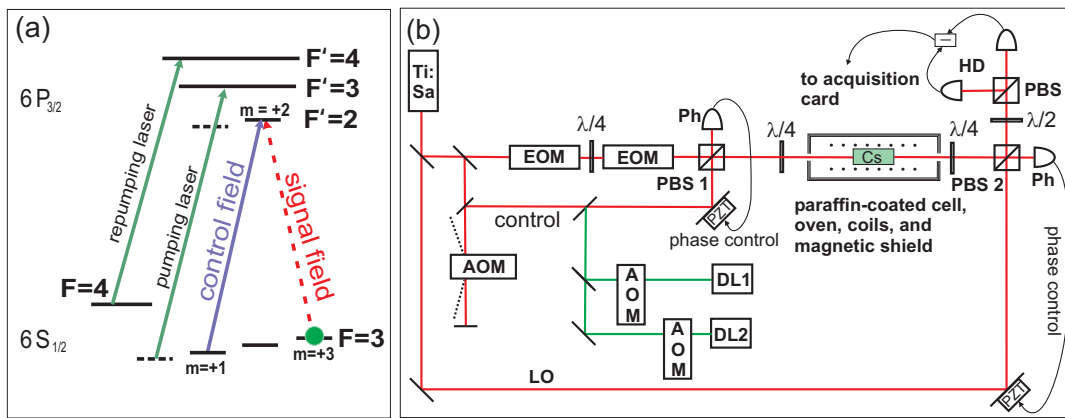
(a)

F'=4
F'=3
$6P_{3/2}$
m = +2
F'=2
repumping laser
pumping laser
control field
signal field
F=4
$6S_{1/2}$
F=3
m=+1
m=+3

(b)

Ti:Sa
to acquisition card
HD
PBS
EOM
$\lambda/4$
EOM
Ph
$\lambda/4$
Cs
$\lambda/4$
$\lambda/2$
PBS 1
PBS 2
Ph
control
PZT
phase control
paraffin-coated cell, oven, coils, and magnetic shield
AOM
AOM
DL1
AOM
DL2
LO
PZT
phase control